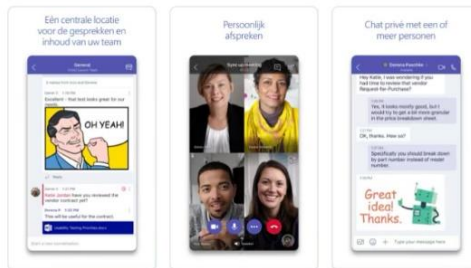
Eén centrale locatie voor de gesprekken en inhoud van uw team

General

Excellent - that last looks great for us!

OH YEAH!

Reply

Katie Jordan have you reviewed the vendor contract yet?

This will be useful for the contract.

Persoonlijk afspreken

Chat privé met een of meer personen

Hey Katie, I was wondering if you had time to review that vendor Request-for-Purchase?

Sure, it looks mostly good, but I would try to get a bit more granular in the price breakdown sheet.

Thanks. How so?

Specifically you should break down by part number instead of model number.

Great idea! Thanks.

Type your message here